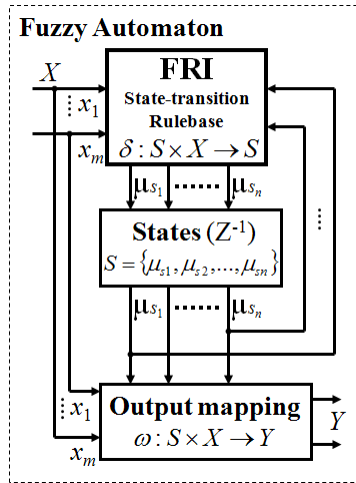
Fuzzy Automaton

$X$

$x_1$

$x_m$

FRI

State-transition Rulebase

$\delta: S \times X \rightarrow S$

$\mu_{s_1}$ $\mu_{s_n}$

States $(Z^{-1})$

$S = \{\mu_{s1}, \mu_{s2}, \ldots, \mu_{sn}\}$

$\mu_{s_1}$ $\mu_{s_n}$

$x_1$

$x_m$

Output mapping

$\omega: S \times X \rightarrow Y$

$Y$